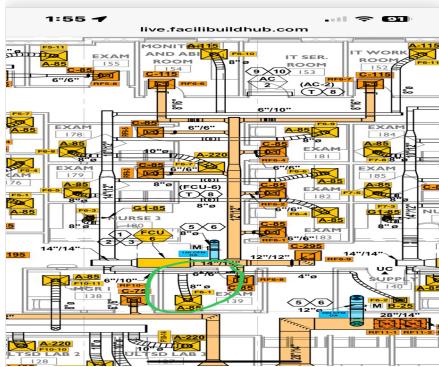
1:55
live.facilibuildhub.com
91

F5-11
A-85
EXAM
155
MONIT
AND AR
ROOM
A-115
IT SER.
ROOM
153
IT WORK
ROOM
C-115
6"/6"
8"ø
9
10
AC
2
T
8
6"/10"
EXAM
178
EXAM
184
A-85
6"/6"
A-220
EXAM
181
A-85
EXAM
179
10"ø
C-85
(FCU-6)
T
8
EXAM
183
EXAM
182
A-85
G1-85
8"ø
URSE 3
3
5
6
FCU
14"/14"
M
12"/12"
195
A-85
6"/10"
6"/6"
4"ø
UC
SUPP
138
139
140
5
6
12"ø
28"/14"
A-220
LTSD LAB 2
ULTSD LAB 3